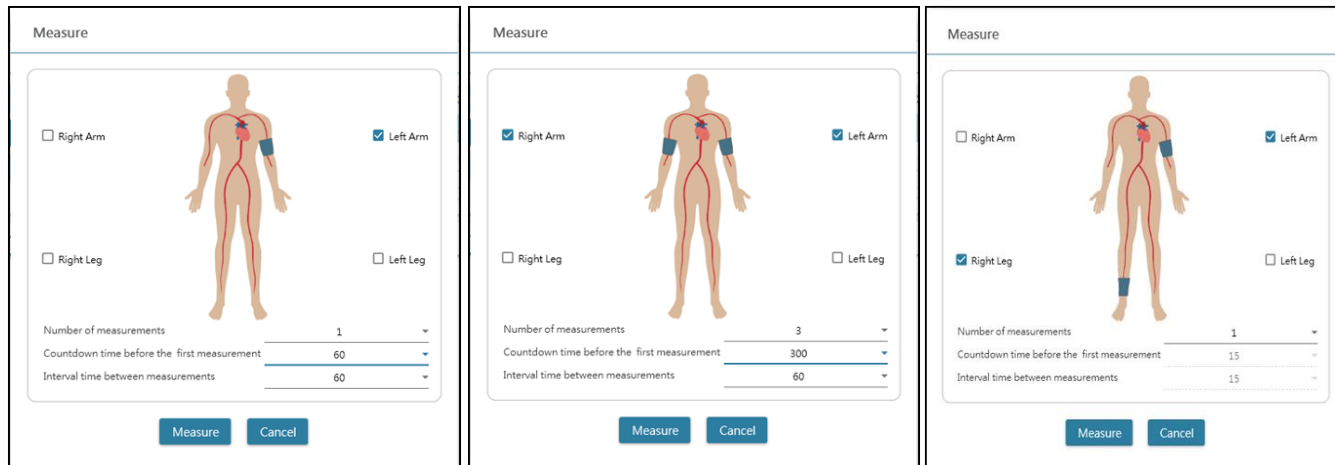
Measure

Right Arm

Left Arm

Right Leg

Left Leg

Number of measurements 1

Countdown time before the first measurement 60

Interval time between measurements 60

Measure Cancel

Measure

Right Arm

Left Arm

Right Leg

Left Leg

Number of measurements 3

Countdown time before the first measurement 300

Interval time between measurements 60

Measure Cancel

Measure

Right Arm

Left Arm

Right Leg

Left Leg

Number of measurements 1

Countdown time before the first measurement 15

Interval time between measurements 15

Measure Cancel